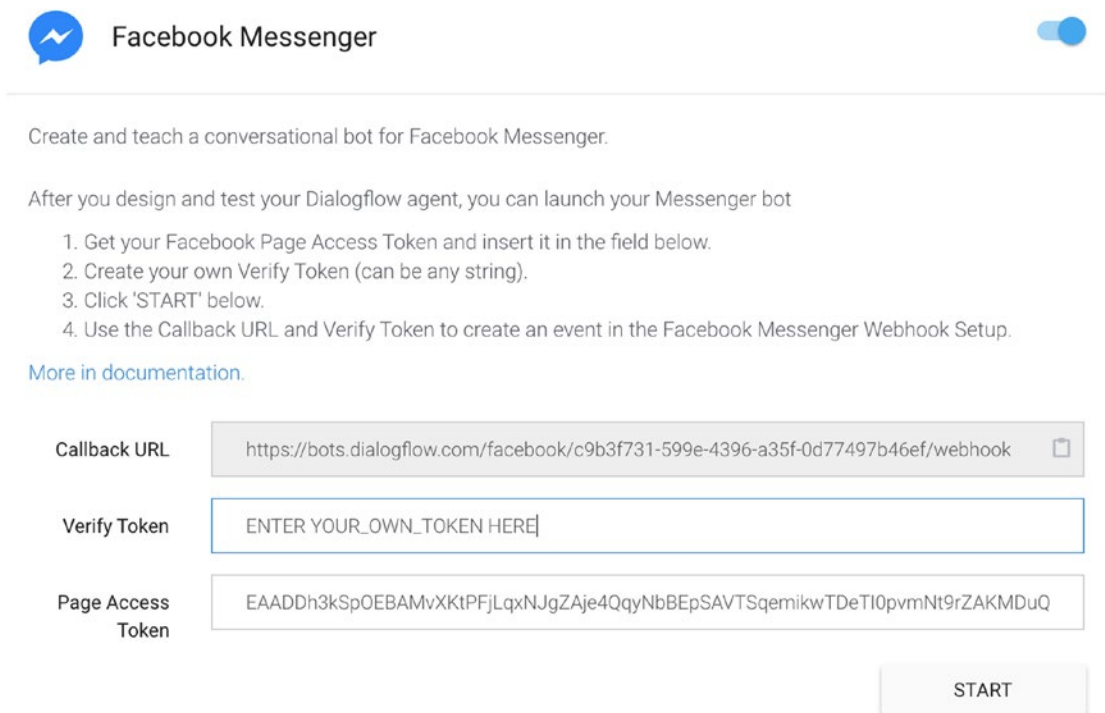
Facebook Messenger

Create and teach a conversational bot for Facebook Messenger.

After you design and test your Dialogflow agent, you can launch your Messenger bot

1. Get your Facebook Page Access Token and insert it in the field below.
2. Create your own Verify Token (can be any string).
3. Click 'START' below.
4. Use the Callback URL and Verify Token to create an event in the Facebook Messenger Webhook Setup.

More in documentation.

Callback URL https://bots.dialogflow.com/facebook/c9b3f731-599e-4396-a35f-0d77497b46ef/webhook

Verify Token ENTER YOUR_OWN_TOKEN HERE

Page Access Token EAADDh3kSpOEBAMvXKtPFjLqxNJgZAje4QqyNbBEpSAVTSqemikwTDeTI0pvmNt9rZAKMDuQ

START